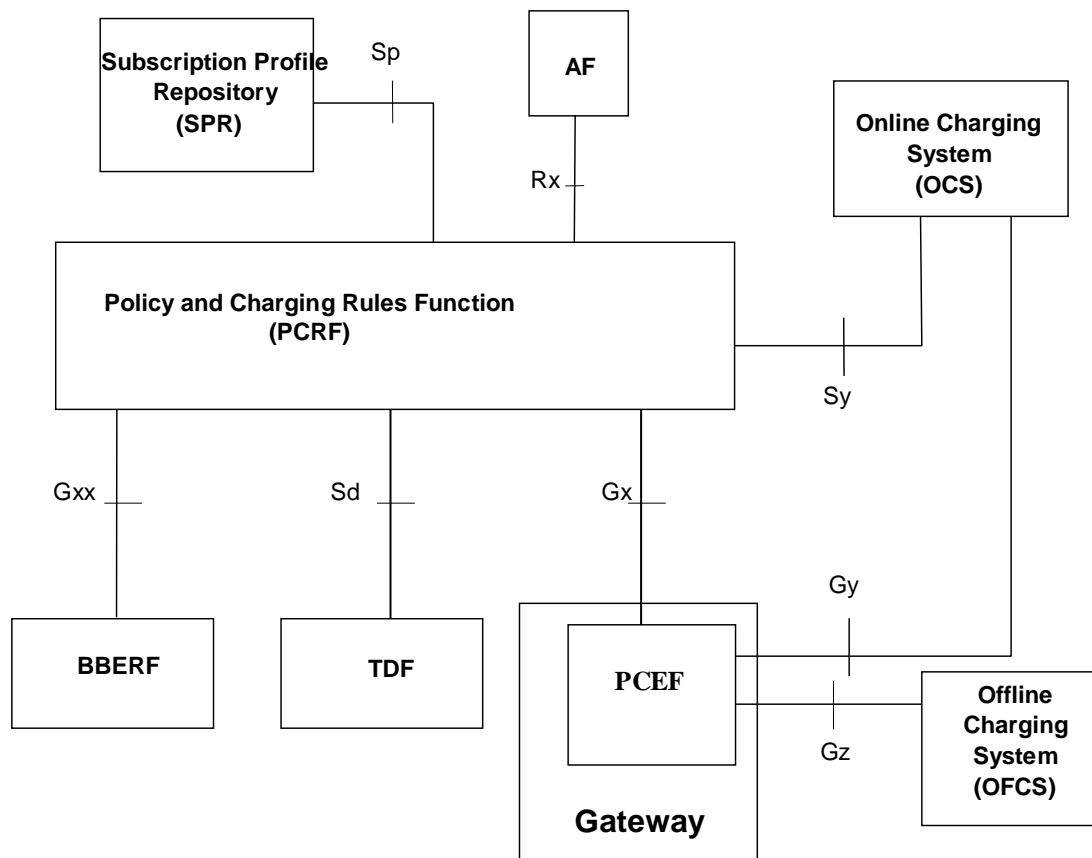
Subscription Profile Repository (SPR)

Sp

AF

Online Charging System (OCS)

Rx

Policy and Charging Rules Function (PCRF)

Sy

Gxx

Sd

Gx

Gy

BBERF

TDF

PCEF

Gz

Offline Charging System (OFCS)

Gateway